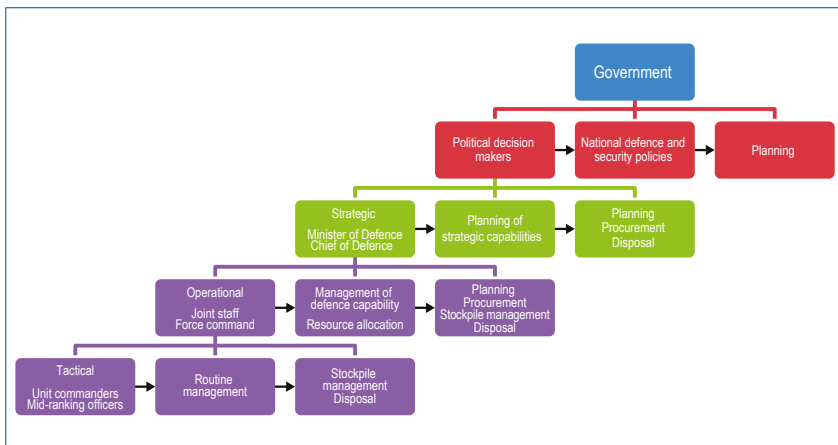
Government

Political decision makers

National defence and security policies

Planning

Strategic

Minister of Defence
Chief of Defence

Planning of strategic capabilities

Planning
Procurement
Disposal

Operational

Joint staff
Force command

Management of defence capability

Resource allocation

Planning
Procurement
Stockpile management
Disposal

Tactical

Unit commanders
Mid-ranking officers

Routine management

Stockpile management
Disposal